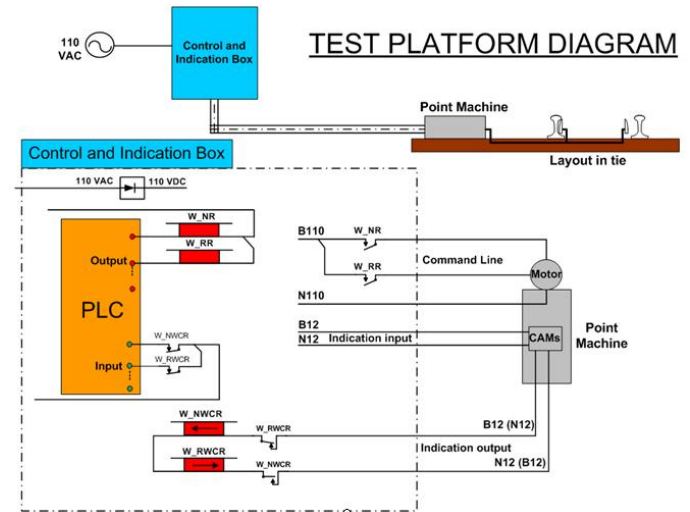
TEST PLATFORM DIAGRAM

110 VAC

Control and Indication Box

Point Machine

Layout in tie

Control and Indication Box

110 VAC

110 VDC

W_NR

W_RR

Output

PLC

W_NWCR

W_RWCR

Input

B110

W_NR

W_RR

Command Line

Motor

N110

B12

N12

Indication input

CAMs

Point Machine

W_NWCR

W_RWCR

W_RWCR

W_NWCR

B12 (N12)

Indication output

N12 (B12)